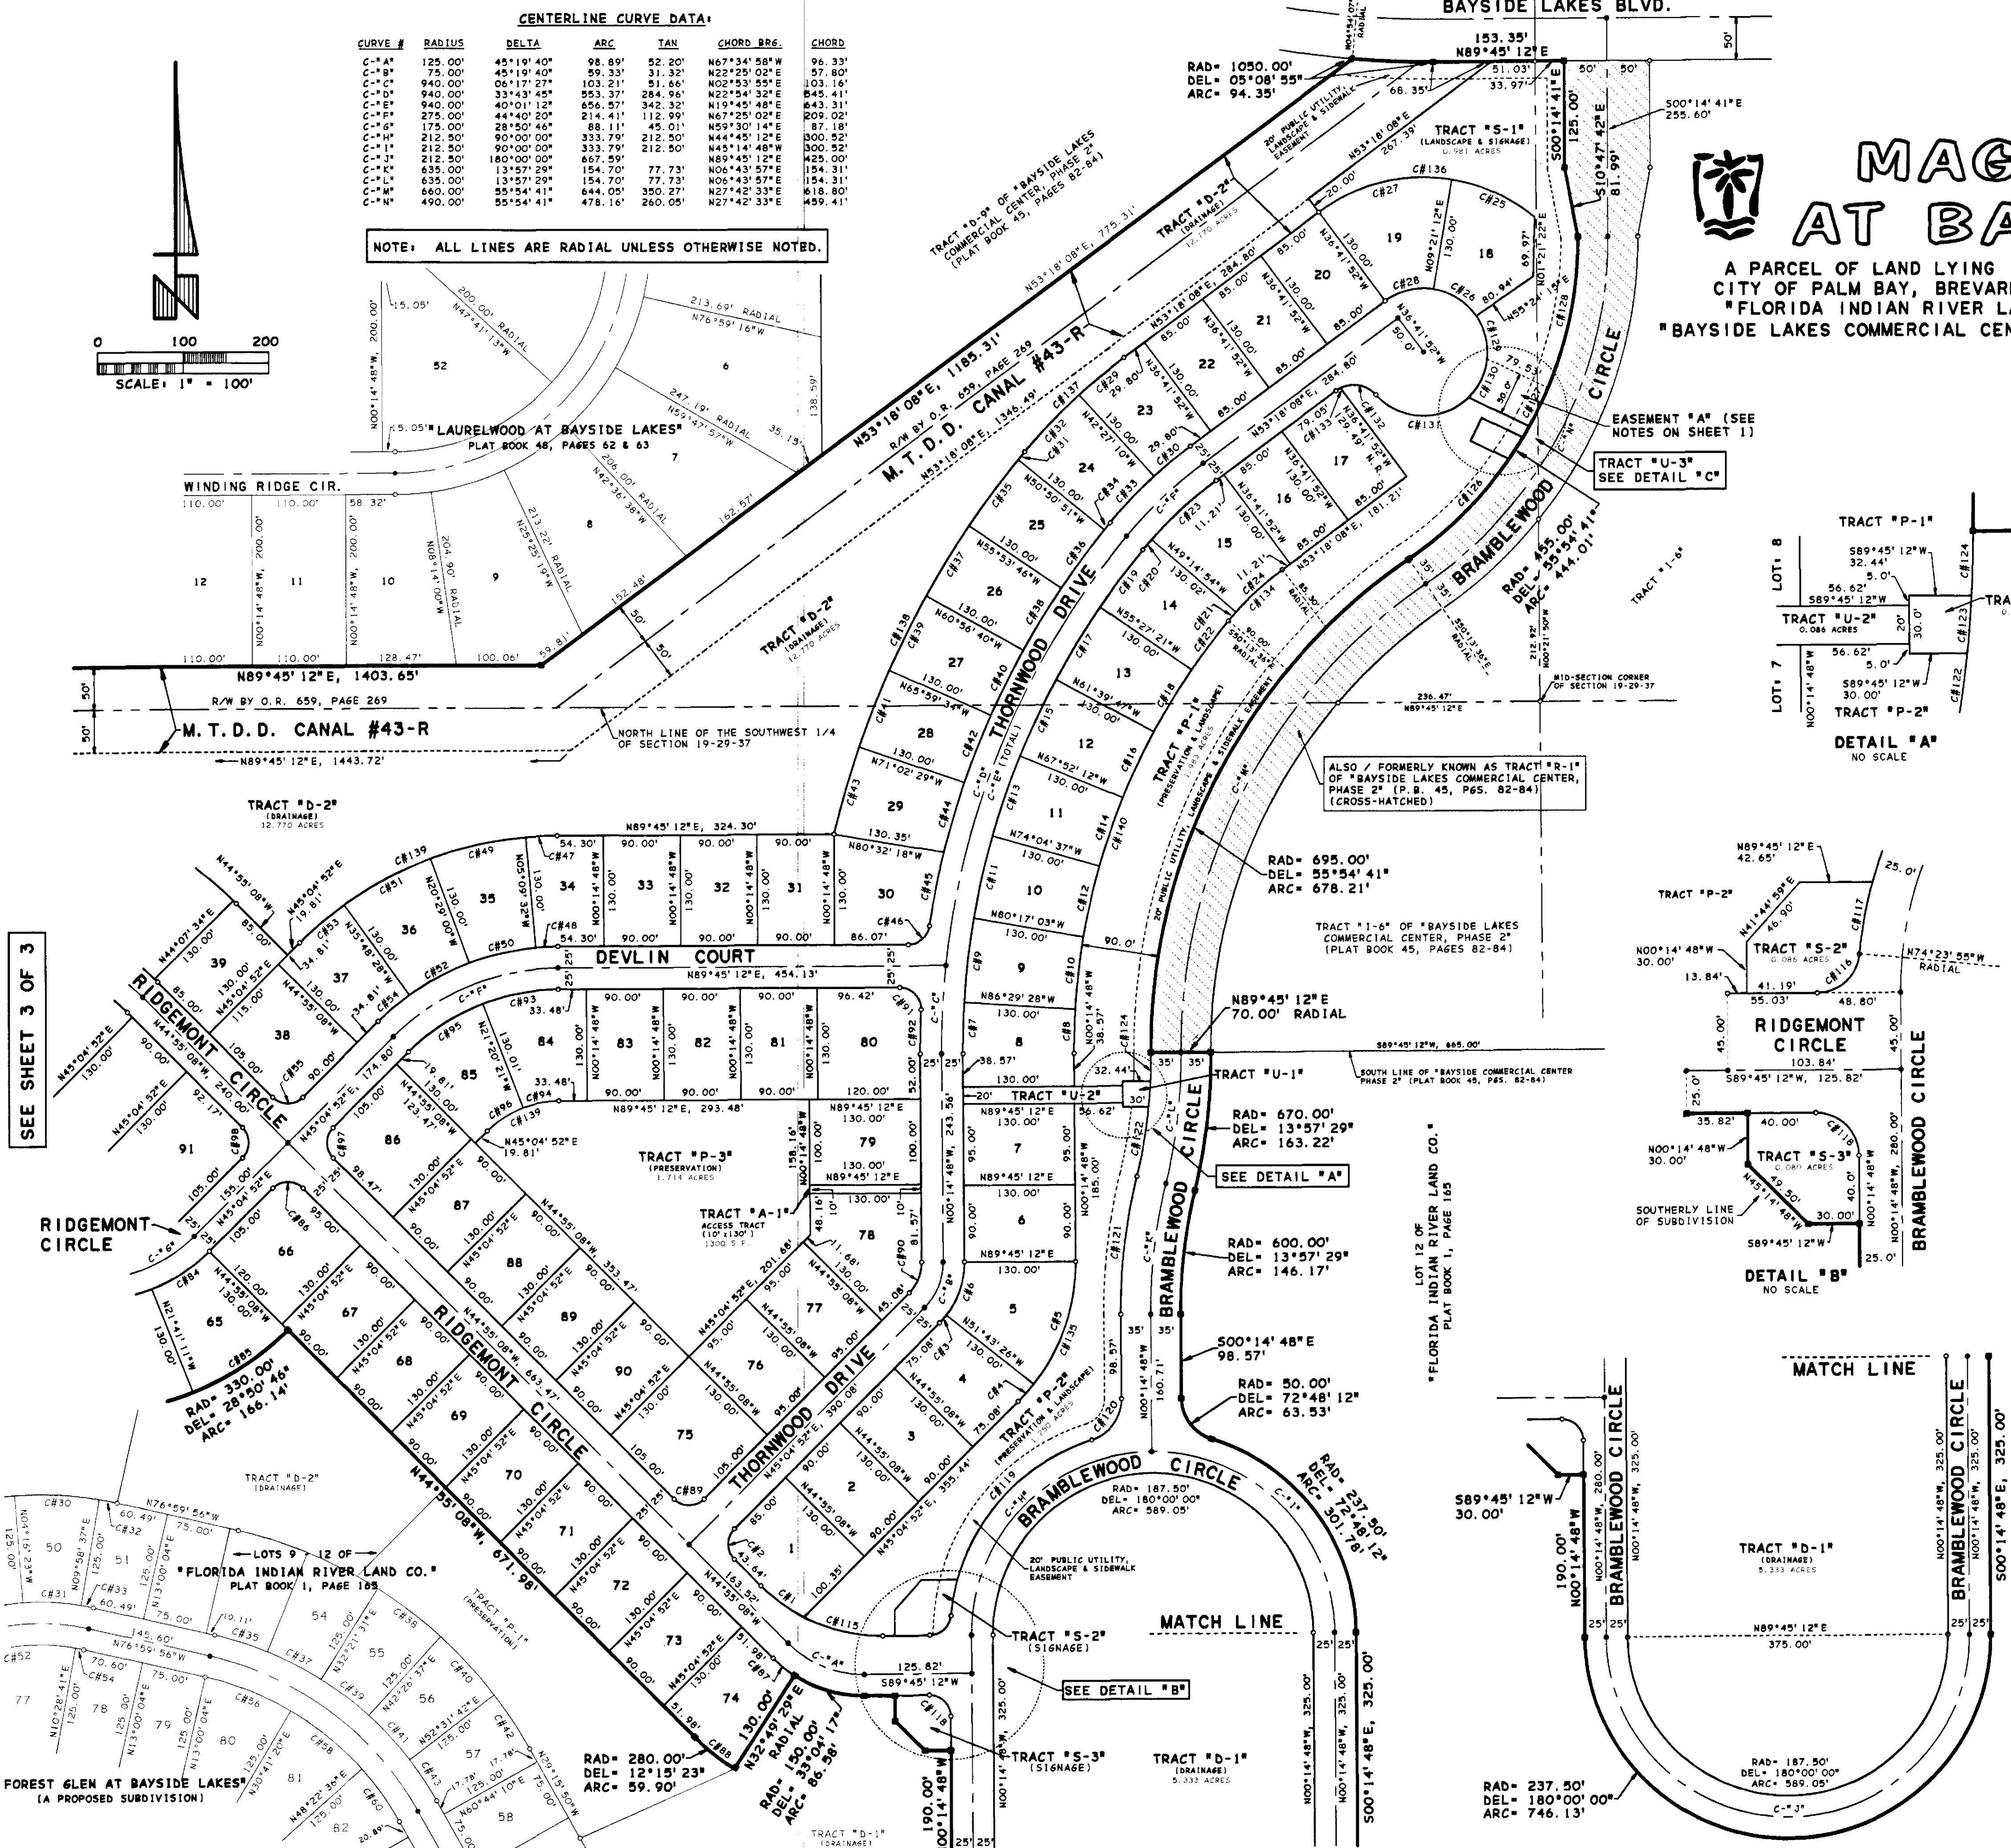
CENTERLINE CURVE DATA:

| CURVE # | RADIUS | DELTA | ARC | TAN | CHORD BRG. | CHORD |
|---|---|---|---|---|---|---|
| C-"A" | 125.00' | 45°19'40" | 98.89' | 52.20' | N67°34'58"W | 96.33' |
| C-"B" | 75.00' | 45°19'40" | 59.33' | 31.32' | N22°25'02"E | 57.80' |
| C-"C" | 940.00' | 06°17'27" | 103.21' | 51.66' | N02°53'55"E | 103.16' |
| C-"D" | 940.00' | 33°43'45" | 553.37' | 284.96' | N22°54'32"E | 545.41' |
| C-"E" | 940.00' | 40°01'12" | 656.57' | 342.32' | N19°45'48"E | 643.31' |
| C-"F" | 275.00' | 44°40'20" | 214.41' | 112.99' | N67°25'02"E | 209.02' |
| C-"G" | 175.00' | 28°50'46" | 88.11' | 45.01' | N59°30'14"E | 87.18' |
| C-"H" | 212.50' | 90°00'00" | 333.79' | 212.50' | N44°45'12"E | 300.52' |
| C-"I" | 212.50' | 90°00'00" | 333.79' | 212.50' | N45°14'48"W | 300.52' |
| C-"J" | 212.50' | 180°00'00" | 667.59' | | N89°45'12"E | 425.00' |
| C-"K" | 635.00' | 13°57'29" | 154.70' | 77.73' | N06°43'57"E | 154.31' |
| C-"L" | 635.00' | 13°57'29" | 154.70' | 77.73' | N06°43'57"E | 154.31' |
| C-"M" | 660.00' | 55°54'41" | 644.05' | 350.27' | N27°42'33"E | 618.80' |
| C-"N" | 490.00' | 55°54'41" | 478.16' | 260.05' | N27°42'33"E | 459.41' |

NOTE: ALL LINES ARE RADIAL UNLESS OTHERWISE NOTED.

0 100 200
SCALE: 1" = 100'

BAYSIDE LAKES BLVD.

MAG
AT BA
A PARCEL OF LAND LYING
CITY OF PALM BAY, BREVAR
"FLORIDA INDIAN RIVER LA
"BAYSIDE LAKES COMMERCIAL CEN

RAD= 1050.00'
DEL= 05°08'55"
ARC= 94.35'
153.35'
N89°45'12"E
51.03'
33.97'
68.35'
50' 50'
S00°14'41"E
255.60'
S00°14'41"E 125.00'
S10°47'42"E 81.99'
TRACT "S-1" (LANDSCAPE & SIGNAGE) 0.981 ACRES
TRACT "D-9" OF "BAYSIDE LAKES COMMERCIAL CENTER, PHASE 2" (PLAT BOOK 45, PAGES 82-84)
N53°18'08"E, 775.31'
TRACT "D-2" (DRAINAGE) 12.770 ACRES
20' PUBLIC UTILITY, LANDSCAPE & SIDEWALK EASEMENT
N53°18'08"E 267.39'
N53°18'08"E, 1185.31'
R/W BY O.R. 659, PAGE 269
M.T.D.D. CANAL #43-R
N53°18'08"E, 1346.49'
N53°18'08"E, 284.80'
EASEMENT "A" (SEE NOTES ON SHEET 1)
TRACT "U-3" SEE DETAIL "C"
BRAMBLEWOOD CIRCLE
RAD= 455.00' DEL= 55°54'41" ARC= 444.01'
TRACT "I-6"
MID-SECTION CORNER OF SECTION 19-29-37
236.47' N89°45'12"E
"LAURELWOOD AT BAYSIDE LAKES" PLAT BOOK 48, PAGES 62 & 63
WINDING RIDGE CIR.
N89°45'12"E, 1403.65'
R/W BY O.R. 659, PAGE 269
M.T.D.D. CANAL #43-R
N89°45'12"E, 1443.72'
NORTH LINE OF THE SOUTHWEST 1/4 OF SECTION 19-29-37
ALSO / FORMERLY KNOWN AS TRACT "R-1" OF "BAYSIDE LAKES COMMERCIAL CENTER, PHASE 2" (P.B. 45, PGS. 82-84) (CROSS-HATCHED)
RAD= 695.00' DEL= 55°54'41" ARC= 678.21'
TRACT "I-6" OF "BAYSIDE LAKES COMMERCIAL CENTER, PHASE 2" (PLAT BOOK 45, PAGES 82-84)
TRACT "D-2" (DRAINAGE) 12.770 ACRES
THORNWOOD DRIVE
DEVLIN COURT
N89°45'12"E, 454.13'
N89°45'12"E, 324.30'
N89°45'12"E, 293.48'
N89°45'12"E 70.00' RADIAL
S89°45'12"W, 665.00'
SOUTH LINE OF "BAYSIDE LAKES COMMERCIAL CENTER PHASE 2" (PLAT BOOK 45, PGS. 82-84)
TRACT "U-1"
TRACT "U-2"
RAD= 670.00' DEL= 13°57'29" ARC= 163.22'
SEE DETAIL "A"
TRACT "P-3" (PRESERVATION) 1.714 ACRES
TRACT "A-1" ACCESS TRACT (10'x130') 1300 S.F.
TRACT "P-1" (PRESERVATION & LANDSCAPE)
RAD= 600.00' DEL= 13°57'29" ARC= 146.17'
S00°14'48"E 98.57'
RAD= 50.00' DEL= 72°48'12" ARC= 63.53'
LOT 12 OF "FLORIDA INDIAN RIVER LAND CO." PLAT BOOK 1, PAGE 165
SEE SHEET 3 OF 3
RIDGEMONT CIRCLE
RIDGEMONT CIRCLE
N44°55'08"W, 671.98'
N44°55'08"W, 663.47'
N44°55'08"W, 353.47'
RAD= 330.00' DEL= 28°50'46" ARC= 166.14'
TRACT "P-2" (PRESERVATION & LANDSCAPE)
BRAMBLEWOOD CIRCLE
RAD= 187.50' DEL= 180°00'00" ARC= 589.05'
RAD= 237.50' DEL= 73°48'12" ARC= 301.78'
20' PUBLIC UTILITY, LANDSCAPE & SIDEWALK EASEMENT
TRACT "S-2" (SIGNAGE)
SEE DETAIL "B"
TRACT "S-3" (SIGNAGE)
TRACT "D-1" (DRAINAGE) 5.333 ACRES
MATCH LINE
125.82' S89°45'12"W
RAD= 280.00' DEL= 12°15'23" ARC= 59.90'
N32°49'29"E 130.00' RADIAL
RAD= 150.00' DEL= 33°04'17" ARC= 86.38'
TRACT "D-2" (DRAINAGE)
"FLORIDA INDIAN RIVER LAND CO." PLAT BOOK 1, PAGE 165
LOTS 9 - 12 OF
TRACT "P-1" (PRESERVATION)
FOREST GLEN AT BAYSIDE LAKES" (A PROPOSED SUBDIVISION)
TRACT "D-1" (DRAINAGE)

TRACT "P-1"
S89°45'12"W 32.44'
56.62' S89°45'12"W
TRACT "U-2" 0.086 ACRES
56.62'
S89°45'12"W 30.00'
TRACT "P-2"
LOT: 8
LOT: 7
DETAIL "A"
NO SCALE

N89°45'12"E 42.65'
TRACT "P-2"
N00°14'48"W 30.00'
TRACT "S-2" 0.086 ACRES
N74°23'55"W RADIAL
RIDGEMONT CIRCLE
103.84'
S89°45'12"W, 125.82'
N00°14'48"W 30.00'
TRACT "S-3" 0.080 ACRES
SOUTHERLY LINE OF SUBDIVISION
S89°45'12"W
BRAMBLEWOOD CIRCLE
DETAIL "B"
NO SCALE

MATCH LINE
S89°45'12"W 30.00'
190.00' N00°14'48"W
BRAMBLEWOOD CIRCLE
TRACT "D-1" (DRAINAGE) 5.333 ACRES
N89°45'12"E 375.00'
RAD= 187.50' DEL= 180°00'00" ARC= 589.05'
C-"J"
RAD= 237.50' DEL= 180°00'00" ARC= 746.13'
BRAMBLEWOOD CIRCLE
N00°14'48"W, 325.00'
S00°14'48"E, 325.00'